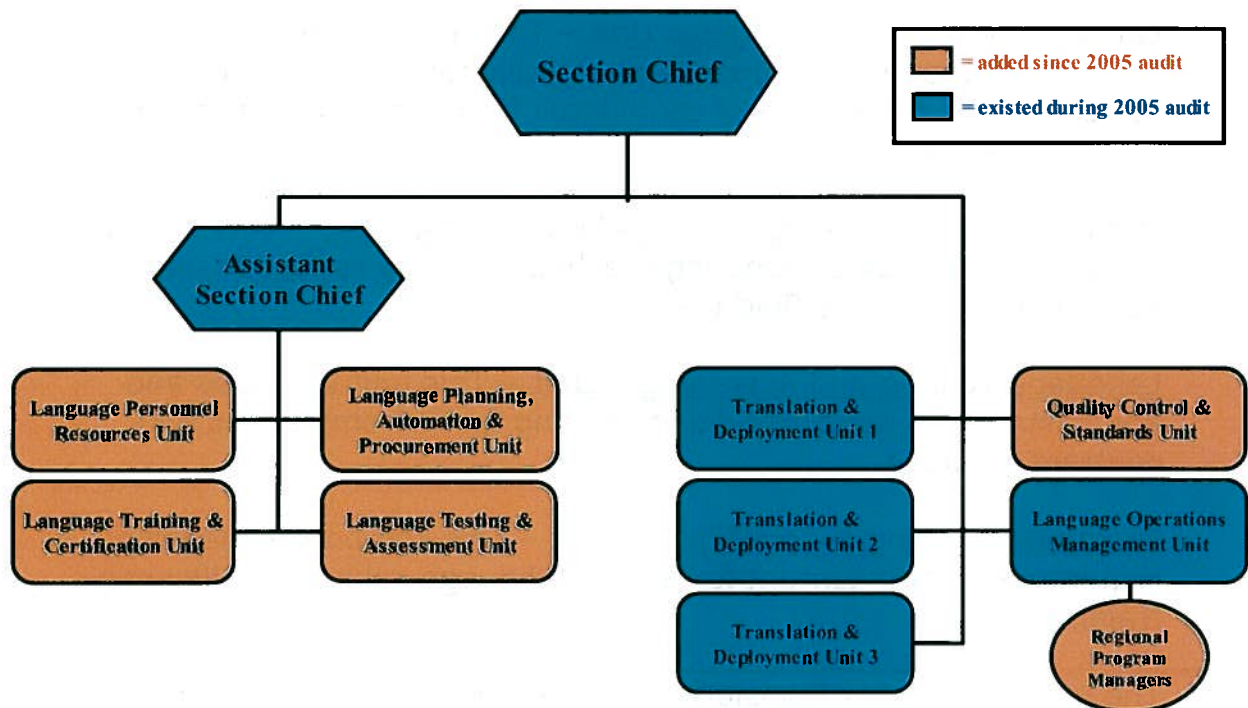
= added since 2005 audit

= existed during 2005 audit

Section Chief

Assistant Section Chief

Language Personnel Resources Unit

Language Planning, Automation & Procurement Unit

Language Training & Certification Unit

Language Testing & Assessment Unit

Translation & Deployment Unit 1

Quality Control & Standards Unit

Translation & Deployment Unit 2

Language Operations Management Unit

Translation & Deployment Unit 3

Regional Program Managers